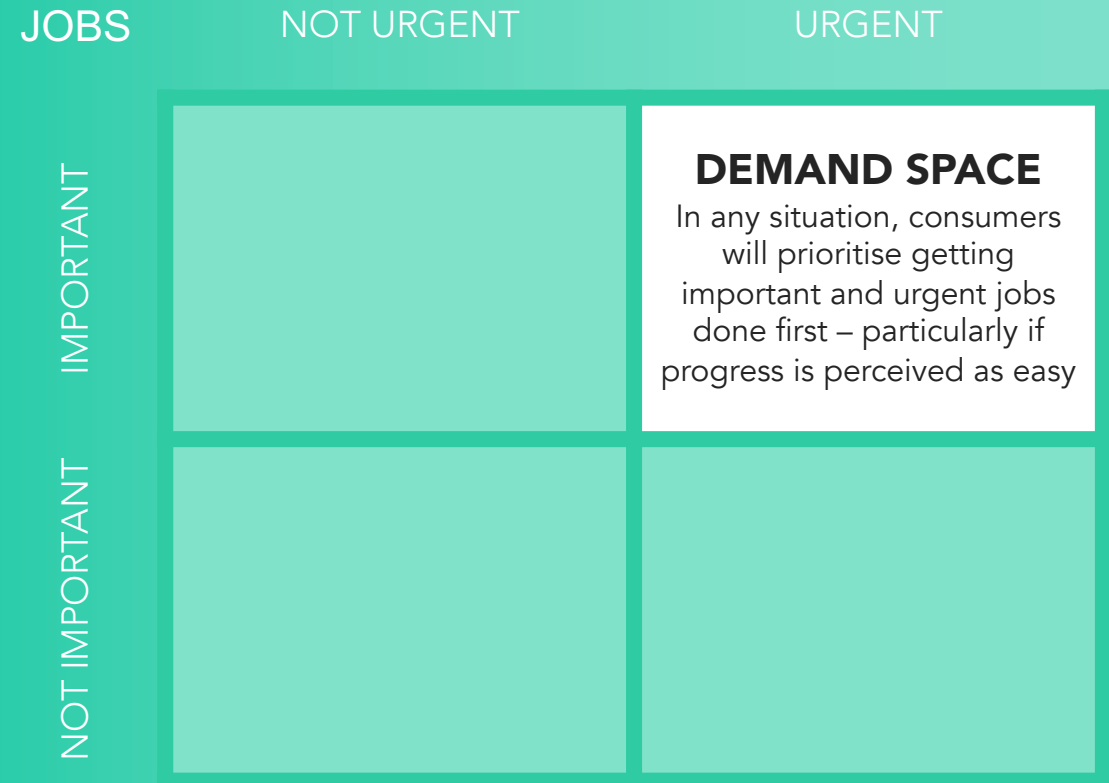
| JOBS | NOT URGENT | URGENT |
|---|---|---|
| IMPORTANT | | **DEMAND SPACE** In any situation, consumers will prioritise getting important and urgent jobs done first – particularly if progress is perceived as easy |
| NOT IMPORTANT | | |